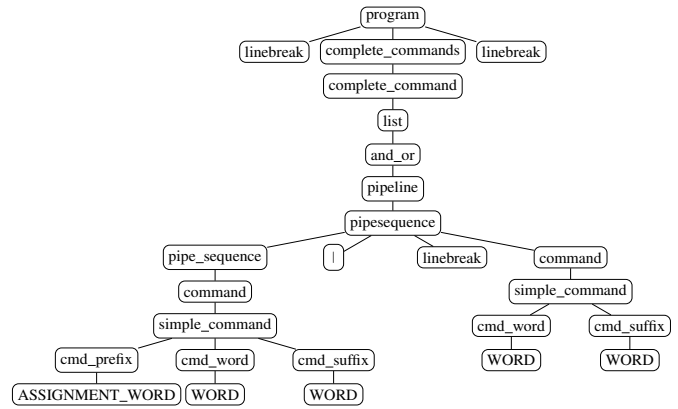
program

linebreak

complete_commands

linebreak

complete_command

list

and_or

pipeline

pipesequence

pipe_sequence

|

linebreak

command

command

simple_command

simple_command

cmd_word

cmd_suffix

cmd_prefix

cmd_word

cmd_suffix

WORD

WORD

ASSIGNMENT_WORD

WORD

WORD